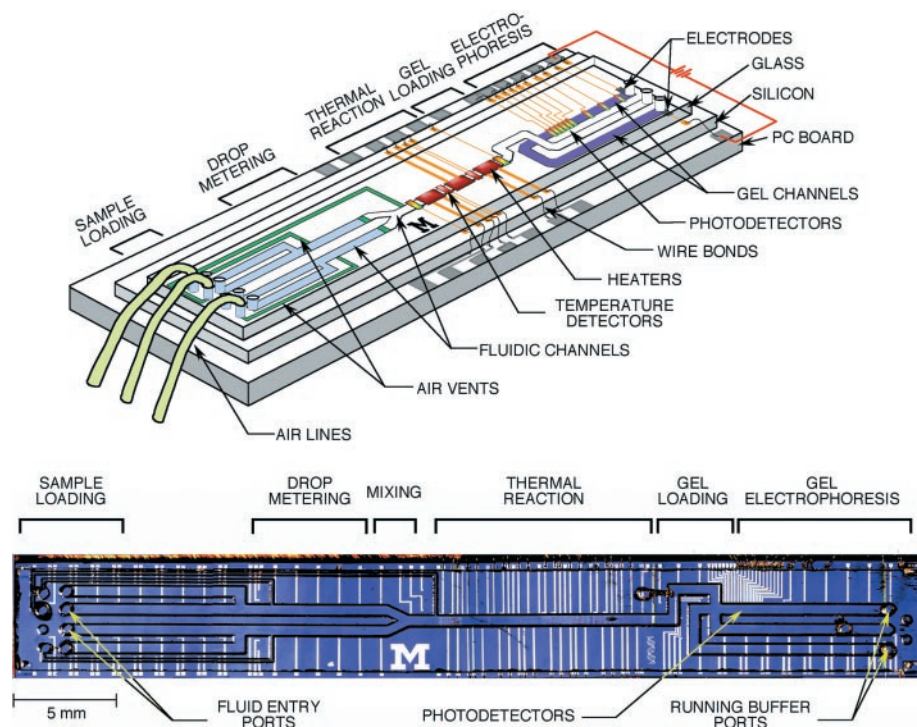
SAMPLE LOADING

DROP METERING

THERMAL REACTION

GEL LOADING

ELECTRO-PHORESIS

ELECTRODES

GLASS

SILICON

PC BOARD

GEL CHANNELS

PHOTODETECTORS

WIRE BONDS

HEATERS

TEMPERATURE DETECTORS

FLUIDIC CHANNELS

AIR VENTS

AIR LINES

M

SAMPLE LOADING

DROP METERING

MIXING

THERMAL REACTION

GEL LOADING

GEL ELECTROPHORESIS

M

5 mm

FLUID ENTRY PORTS

PHOTODETECTORS

RUNNING BUFFER PORTS